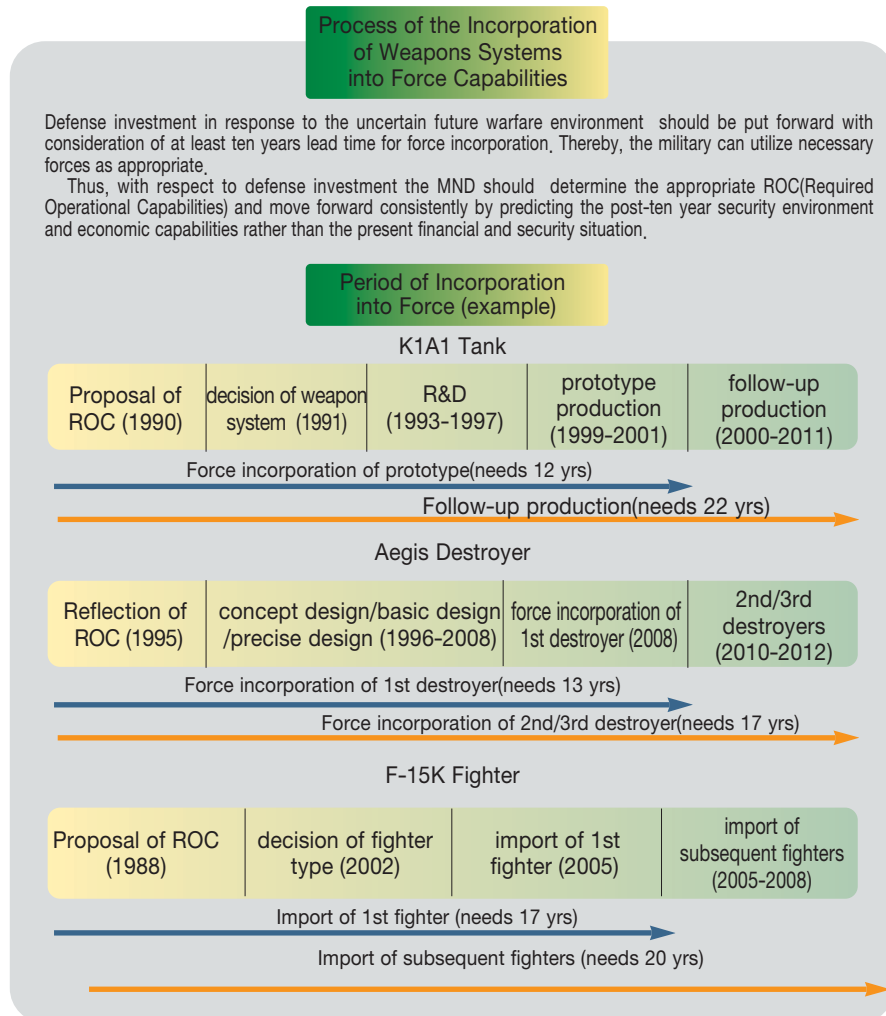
Process of the Incorporation of Weapons Systems into Force Capabilities

Defense investment in response to the uncertain future warfare environment should be put forward with consideration of at least ten years lead time for force incorporation. Thereby, the military can utilize necessary forces as appropriate.

Thus, with respect to defense investment the MND should determine the appropriate ROC(Required Operational Capabilities) and move forward consistently by predicting the post-ten year security environment and economic capabilities rather than the present financial and security situation.

Period of Incorporation into Force (example)

K1A1 Tank

| Proposal of ROC (1990) | decision of weapon system (1991) | R&D (1993-1997) | prototype production (1999-2001) | follow-up production (2000-2011) |
|---|---|---|---|---|

Force incorporation of prototype(needs 12 yrs)

Follow-up production(needs 22 yrs)

Aegis Destroyer

| Reflection of ROC (1995) | concept design/basic design /precise design (1996-2008) | force incorporation of 1st destroyer (2008) | 2nd/3rd destroyers (2010-2012) |
|---|---|---|---|

Force incorporation of 1st destroyer(needs 13 yrs)

Force incorporation of 2nd/3rd destroyer(needs 17 yrs)

F-15K Fighter

| Proposal of ROC (1988) | decision of fighter type (2002) | import of 1st fighter (2005) | import of subsequent fighters (2005-2008) |
|---|---|---|---|

Import of 1st fighter (needs 17 yrs)

Import of subsequent fighters (needs 20 yrs)